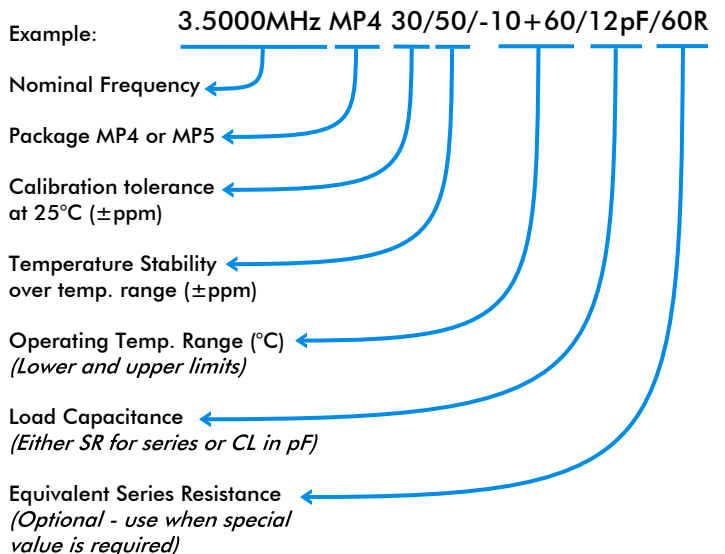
Example: 3.5000MHz MP4 30/50/-10+60/12pF/60R

Nominal Frequency

Package MP4 or MP5

Calibration tolerance at 25°C (±ppm)

Temperature Stability over temp. range (±ppm)

Operating Temp. Range (°C)
*(Lower and upper limits)*

Load Capacitance
*(Either SR for series or CL in pF)*

Equivalent Series Resistance
*(Optional - use when special value is required)*